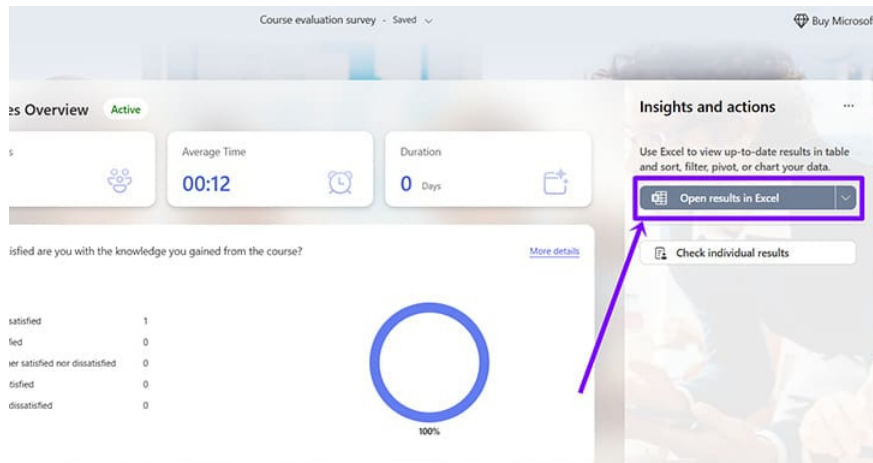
Course evaluation survey - Saved

Buy Microsof

es Overview Active

s

Average Time
00:12

Duration
0 Days

isfied are you with the knowledge you gained from the course?

More details

satisfied 1
fied 0
er satisfied nor dissatisfied 0
tisfied 0
dissatisfied 0

100%

Insights and actions

...

Use Excel to view up-to-date results in table and sort, filter, pivot, or chart your data.

Open results in Excel

Check individual results